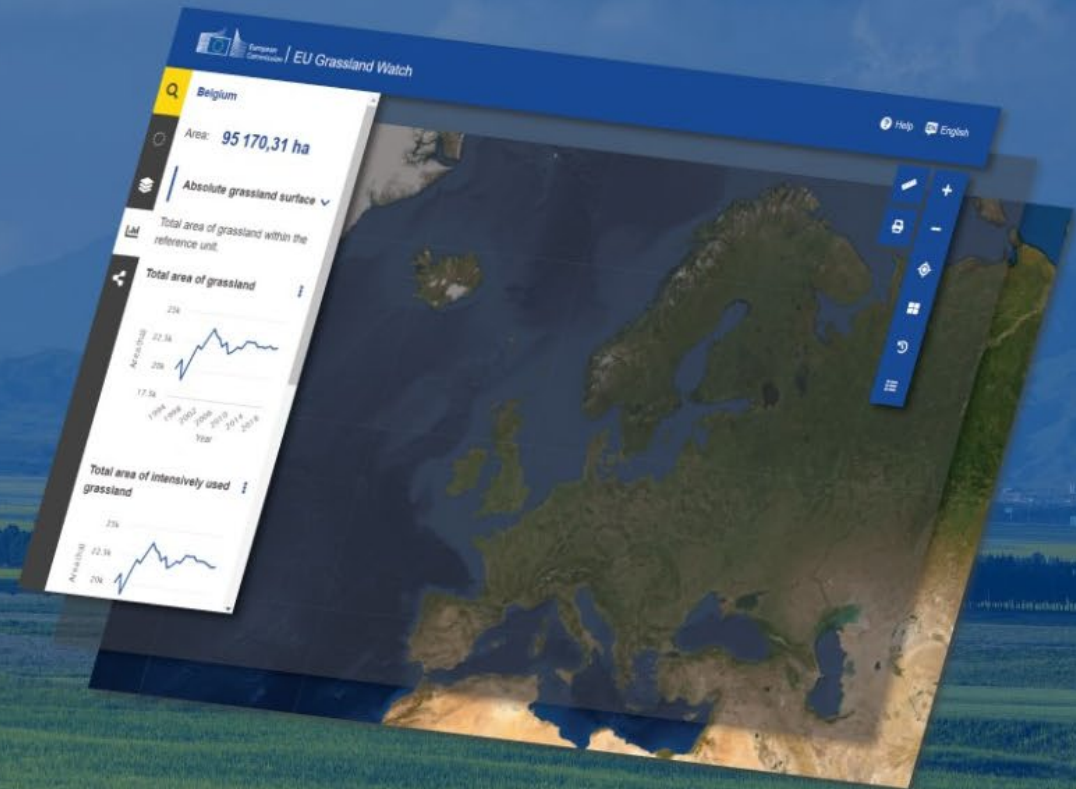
European Commission | EU Grassland Watch

Help English

Belgium

Area: 95 170,31 ha

Absolute grassland surface

Total area of grassland within the reference unit.

Total area of grassland

25k
22.5k
20k
17.5k
Area/ha
1994 1998 2002 2006 2010 2014 2018
Year

Total area of intensively used grassland

25k
22.5k
20k
Area/ha